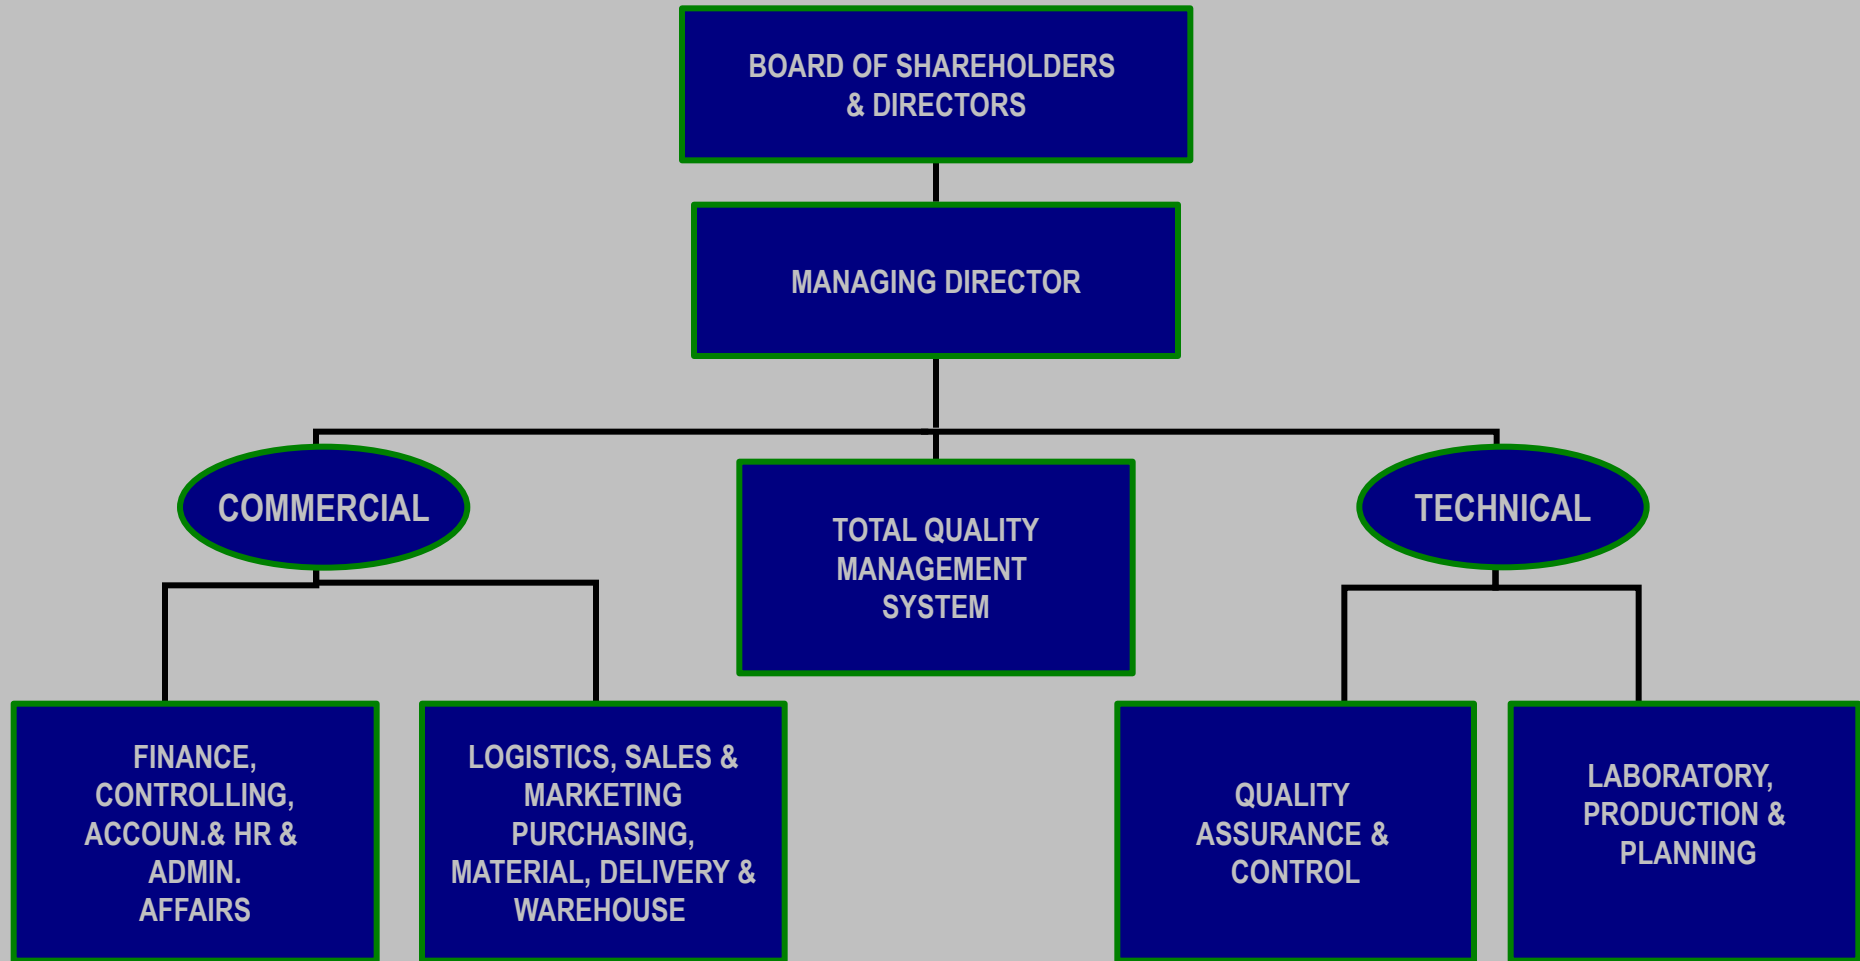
BOARD OF SHAREHOLDERS & DIRECTORS

MANAGING DIRECTOR

COMMERCIAL

TOTAL QUALITY MANAGEMENT SYSTEM

TECHNICAL

FINANCE, CONTROLLING, ACCOUN.& HR & ADMIN. AFFAIRS

LOGISTICS, SALES & MARKETING PURCHASING, MATERIAL, DELIVERY & WAREHOUSE

QUALITY ASSURANCE & CONTROL

LABORATORY, PRODUCTION & PLANNING